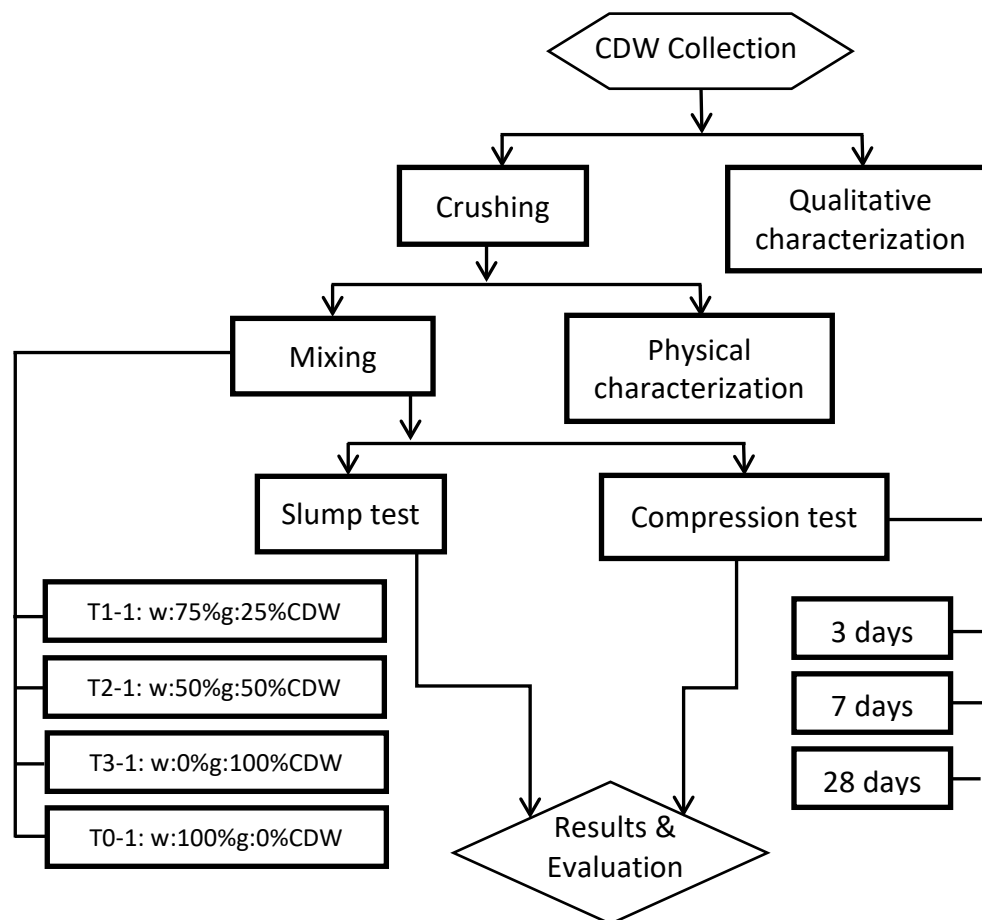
CDW Collection

Crushing

Qualitative characterization

Mixing

Physical characterization

Slump test

Compression test

T1-1: w:75%g:25%CDW

T2-1: w:50%g:50%CDW

T3-1: w:0%g:100%CDW

T0-1: w:100%g:0%CDW

3 days

7 days

28 days

Results & Evaluation